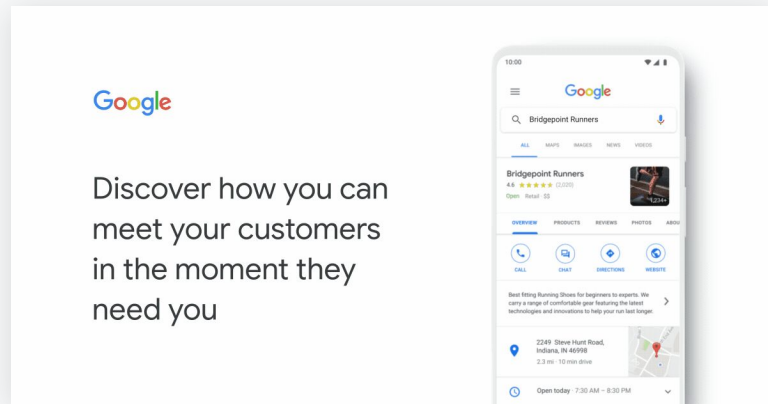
Google

Discover how you can meet your customers in the moment they need you

10:00

Google

Bridgepoint Runners

ALL MAPS IMAGES NEWS VIDEOS

Bridgepoint Runners
4.6 ★★★★★ (2,020)
Open · Retail · $$

1,234+

OVERVIEW PRODUCTS REVIEWS PHOTOS ABOU

CALL CHAT DIRECTIONS WEBSITE

Best fitting Running Shoes for beginners to experts. We carry a range of comfortable gear featuring the latest technologies and innovations to help your run last longer.

2249 Steve Hunt Road, Indiana, IN 46998
2.3 mi · 10 min drive

Open today · 7:30 AM – 8:30 PM